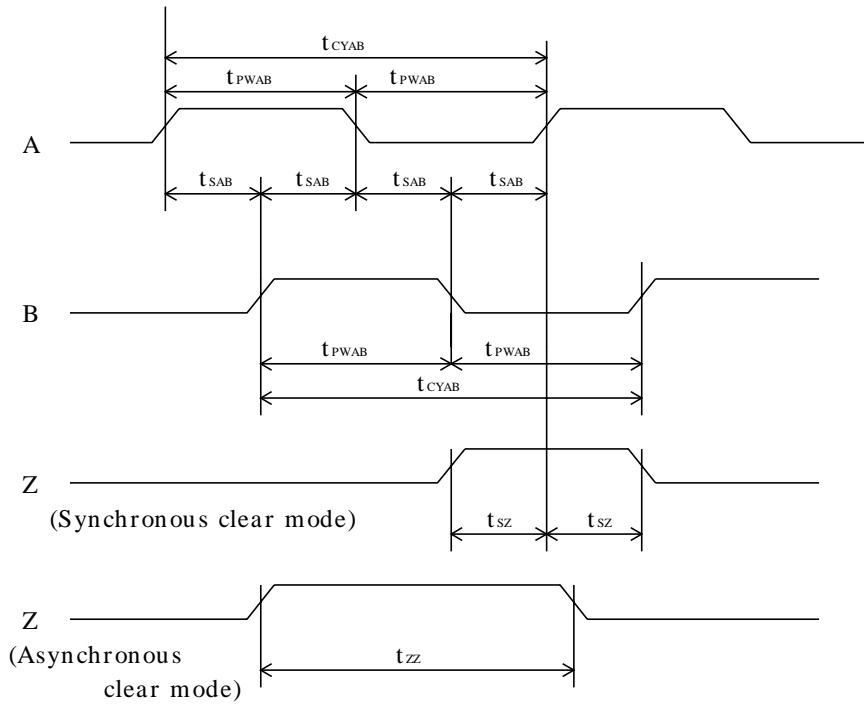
$t_{CYAB}$

$t_{PWAB}$ $t_{PWAB}$

A

$t_{SAB}$ $t_{SAB}$ $t_{SAB}$ $t_{SAB}$

B

$t_{PWAB}$ $t_{PWAB}$

$t_{CYAB}$

Z
(Synchronous clear mode)

$t_{SZ}$ $t_{SZ}$

Z
(Asynchronous clear mode)

$t_{ZZ}$